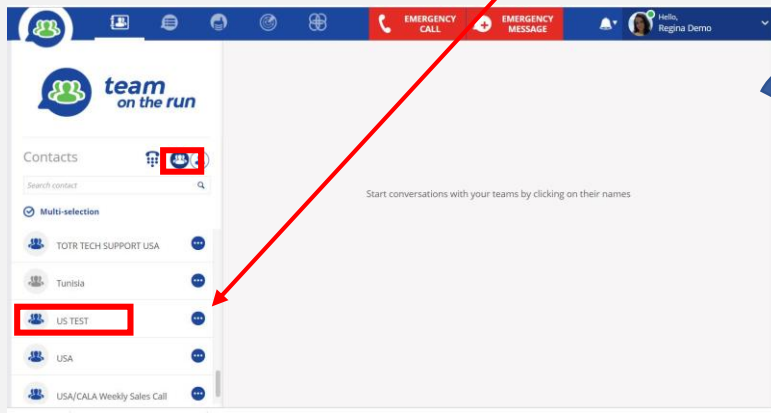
EMERGENCY CALL
EMERGENCY MESSAGE
Hello, Regina Demo

team on the run

Contacts

Search contact

Multi-selection

TOTR TECH SUPPORT USA

Tunisia

US TEST

USA

USA/CALA Weekly Sales Call

Start conversations with your teams by clicking on their names